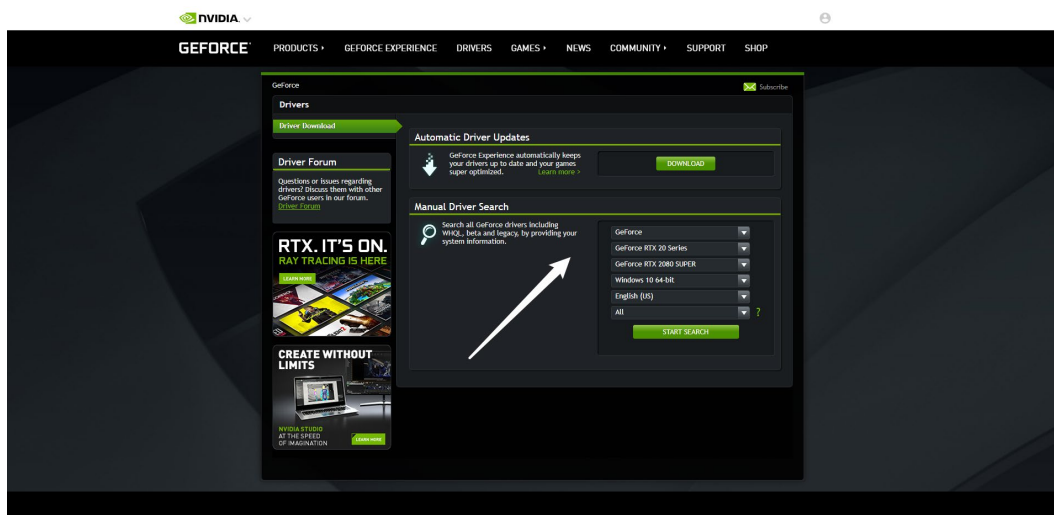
NVIDIA

GEFORCE PRODUCTS ▸ GEFORCE EXPERIENCE DRIVERS GAMES ▸ NEWS COMMUNITY ▸ SUPPORT SHOP

GeForce

Subscribe

Drivers

Driver Download

Driver Forum

Questions or issues regarding drivers? Discuss them with other GeForce users in our forum. Driver Forum

RTX. IT'S ON.
RAY TRACING IS HERE
LEARN MORE

CREATE WITHOUT LIMITS

NVIDIA STUDIO
AT THE SPEED OF IMAGINATION
LEARN MORE

Automatic Driver Updates

GeForce Experience automatically keeps your drivers up to date and your games super optimized. Learn more ›

DOWNLOAD

Manual Driver Search

Search all GeForce drivers including WHQL, beta and legacy, by providing your system information.

GeForce
GeForce RTX 20 Series
GeForce RTX 2080 SUPER
Windows 10 64-bit
English (US)
All
?

START SEARCH